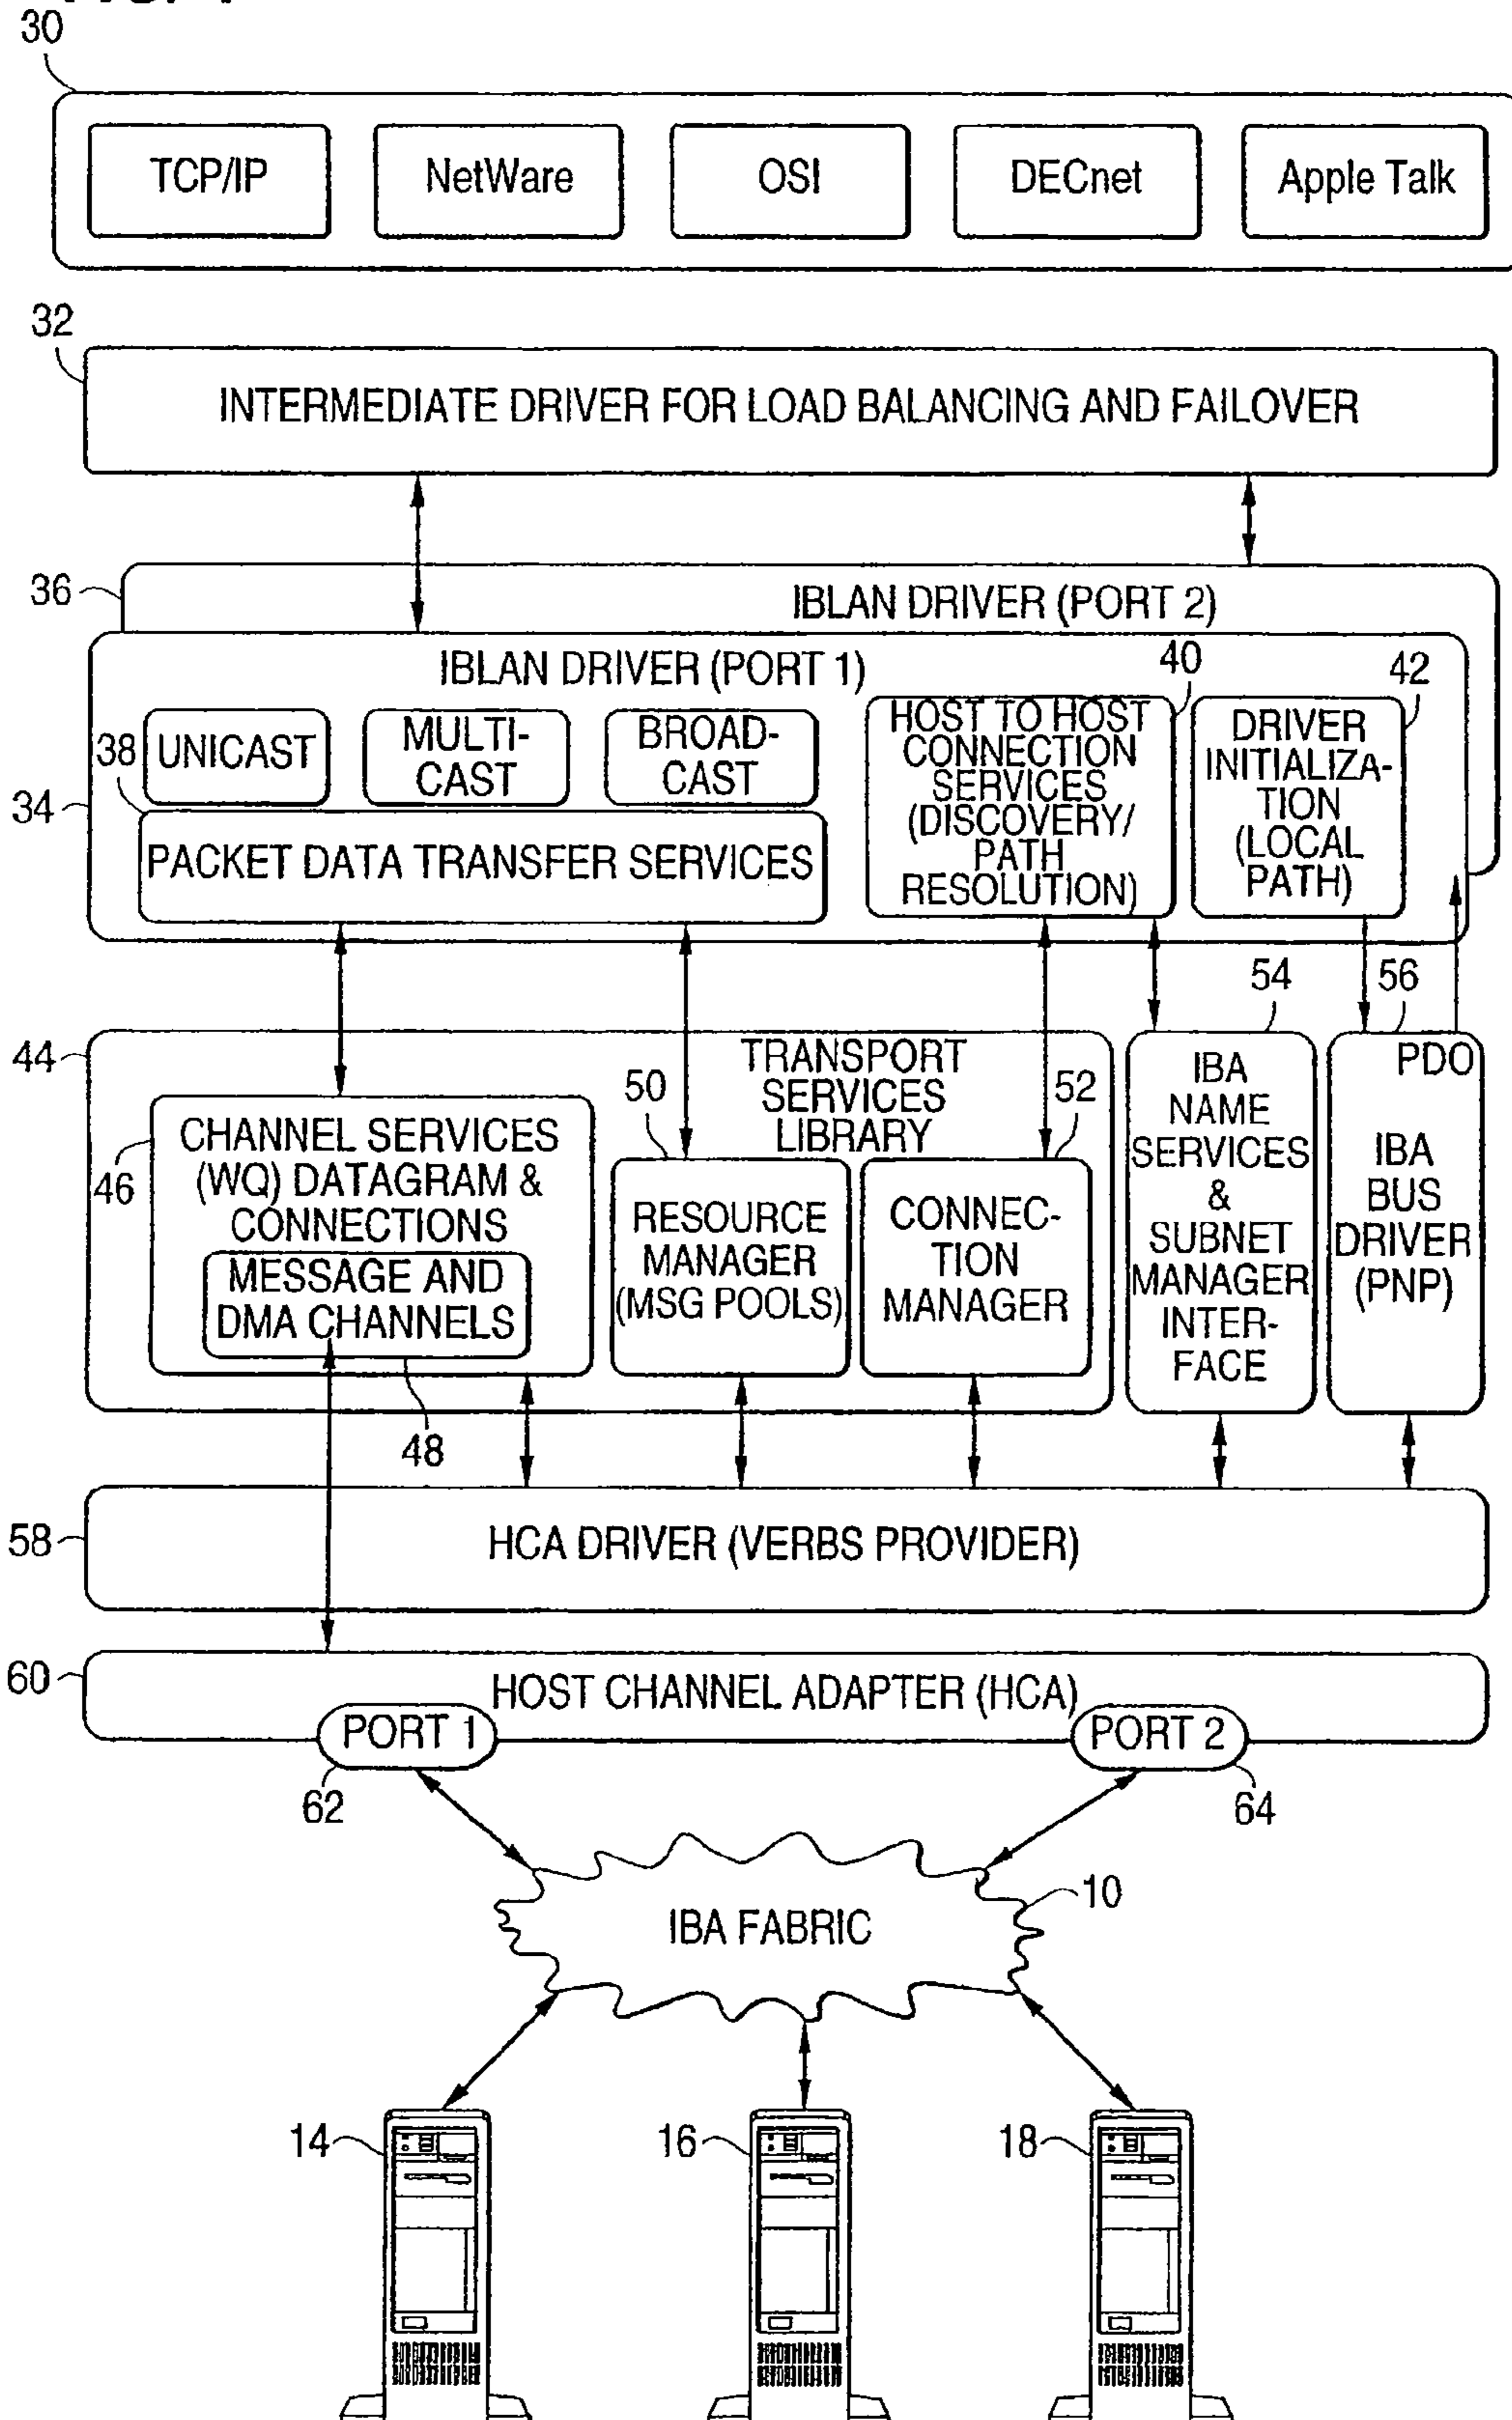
30

TCP/IP

NetWare

OSI

DECnet

Apple Talk

32

INTERMEDIATE DRIVER FOR LOAD BALANCING AND FAILOVER

36

IBLAN DRIVER (PORT 2)

34

IBLAN DRIVER (PORT 1)

38

UNICAST

MULTI-CAST

BROAD-CAST

PACKET DATA TRANSFER SERVICES

40

HOST TO HOST CONNECTION SERVICES (DISCOVERY/ PATH RESOLUTION)

42

DRIVER INITIALIZA-TION (LOCAL PATH)

54

56

44

TRANSPORT SERVICES LIBRARY

50

52

46

CHANNEL SERVICES (WQ) DATAGRAM & CONNECTIONS

MESSAGE AND DMA CHANNELS

RESOURCE MANAGER (MSG POOLS)

CONNEC-TION MANAGER

IBA NAME SERVICES & SUBNET MANAGER INTER-FACE

PDO

IBA BUS DRIVER (PNP)

48

58

HCA DRIVER (VERBS PROVIDER)

60

HOST CHANNEL ADAPTER (HCA)

PORT 1

PORT 2

62

64

10

IBA FABRIC

14

16

18